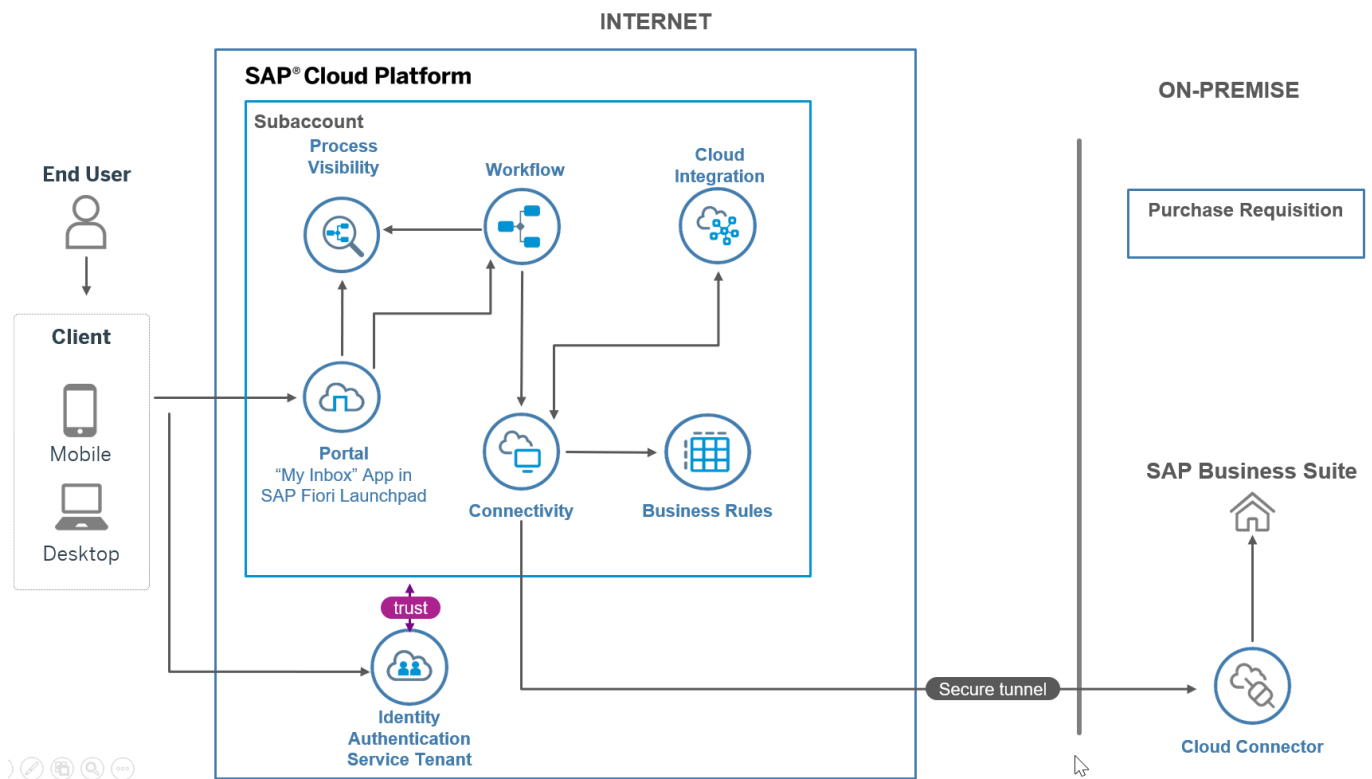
INTERNET

SAP® Cloud Platform

Subaccount

Process Visibility

Workflow

Cloud Integration

ON-PREMISE

Purchase Requisition

End User

Client

Mobile

Desktop

Portal
“My Inbox” App in SAP Fiori Launchpad

Connectivity

Business Rules

SAP Business Suite

trust

Identity Authentication Service Tenant

Secure tunnel

Cloud Connector